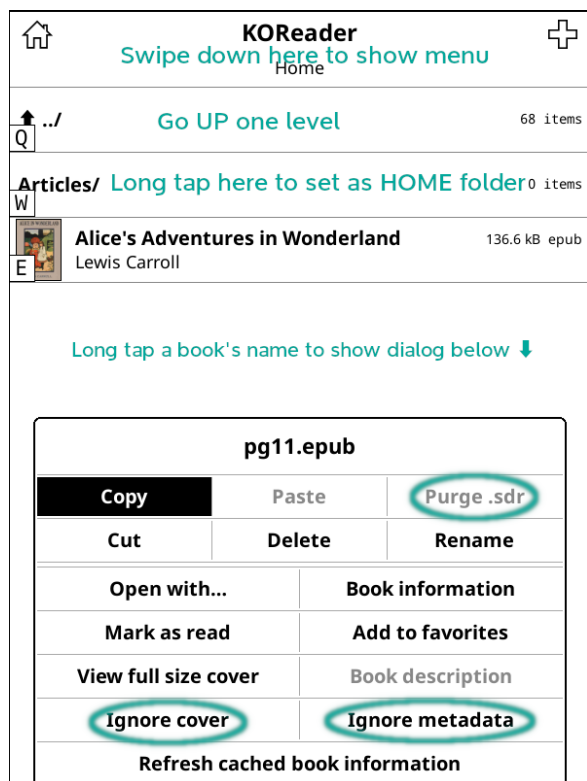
KOReader
Swipe down here to show menu
Home

../
Q
Go UP one level
68 items

Articles/
W
Long tap here to set as HOME folder
0 items

Alice's Adventures in Wonderland
Lewis Carroll
E
136.6 kB epub

Long tap a book's name to show dialog below ⬇

pg11.epub

| Copy | Paste | Purge .sdr |
|---|---|---|
| Cut | Delete | Rename |

| Open with... | Book information |
|---|---|
| Mark as read | Add to favorites |
| View full size cover | Book description |
| Ignore cover | Ignore metadata |

Refresh cached book information